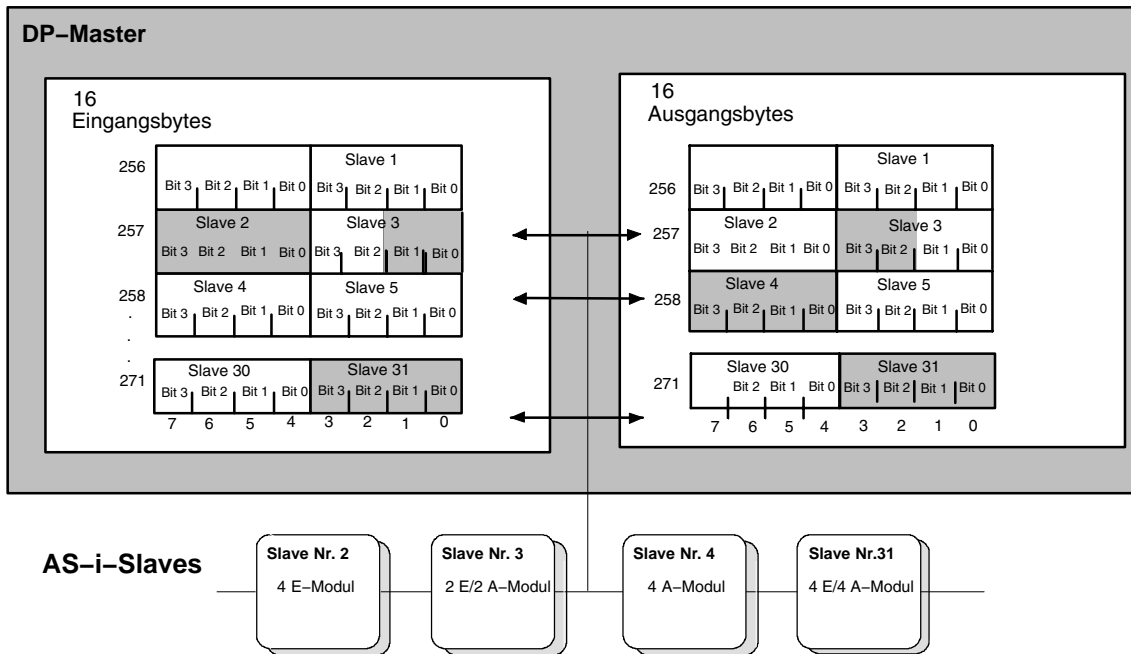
DP−Master

16
Eingangsbytes

| | | | | | | | | |
|---|---|---|---|---|---|---|---|---|
| 256 | Bit 3 | Bit 2 | Bit 1 | Bit 0 | Bit 3 | Bit 2 | Bit 1 | Bit 0 |
| | | | | | Slave 1 | | | |
| 257 | Slave 2 | | | | Slave 3 | | | |
| | Bit 3 | Bit 2 | Bit 1 | Bit 0 | Bit 3 | Bit 2 | Bit 1 | Bit 0 |
| 258 | Slave 4 | | | | Slave 5 | | | |
| | Bit 3 | Bit 2 | Bit 1 | Bit 0 | Bit 3 | Bit 2 | Bit 1 | Bit 0 |
| . | | | | | | | | |
| 271 | Slave 30 | | | | Slave 31 | | | |
| | Bit 3 | Bit 2 | Bit 1 | Bit 0 | Bit 3 | Bit 2 | Bit 1 | Bit 0 |
| | 7 | 6 | 5 | 4 | 3 | 2 | 1 | 0 |

16
Ausgangsbytes

| | | | | | | | | |
|---|---|---|---|---|---|---|---|---|
| | | | | | Slave 1 | | | |
| 256 | Bit 3 | Bit 2 | Bit 1 | Bit 0 | Bit 3 | Bit 2 | Bit 1 | Bit 0 |
| 257 | Slave 2 | | | | Slave 3 | | | |
| | Bit 3 | Bit 2 | Bit 1 | Bit 0 | Bit 3 | Bit 2 | Bit 1 | Bit 0 |
| 258 | Slave 4 | | | | Slave 5 | | | |
| | Bit 3 | Bit 2 | Bit 1 | Bit 0 | Bit 3 | Bit 2 | Bit 1 | Bit 0 |
| 271 | Slave 30 | | | | Slave 31 | | | |
| | | Bit 2 | Bit 1 | Bit 0 | Bit 3 | Bit 2 | Bit 1 | Bit 0 |
| | 7 | 6 | 5 | 4 | 3 | 2 | 1 | 0 |

AS−i−Slaves

Slave Nr. 2
4 E−Modul

Slave Nr. 3
2 E/2 A−Modul

Slave Nr. 4
4 A−Modul

Slave Nr.31
4 E/4 A−Modul